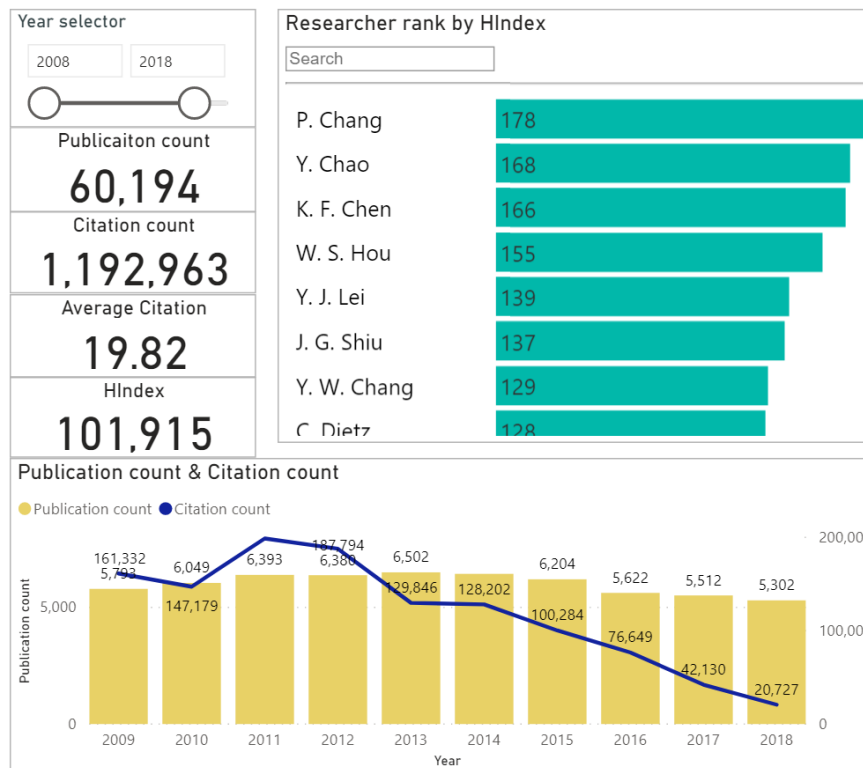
Year selector

2008 2018

Publicaiton count
60,194

Citation count
1,192,963

Average Citation
19.82

HIndex
101,915

Researcher rank by HIndex

Search

| | |
|---|---|
| P. Chang | 178 |
| Y. Chao | 168 |
| K. F. Chen | 166 |
| W. S. Hou | 155 |
| Y. J. Lei | 139 |
| J. G. Shiu | 137 |
| Y. W. Chang | 129 |
| C. Dietz | 128 |

Publication count & Citation count

Publication count Citation count

Publication count

5,000
0

200,00
100,00
0

161,332
5,793
6,049
147,179
6,393
187,794
6,380
6,502
129,846
128,202
6,204
100,284
5,622
76,649
5,512
42,130
5,302
20,727

2009 2010 2011 2012 2013 2014 2015 2016 2017 2018
Year